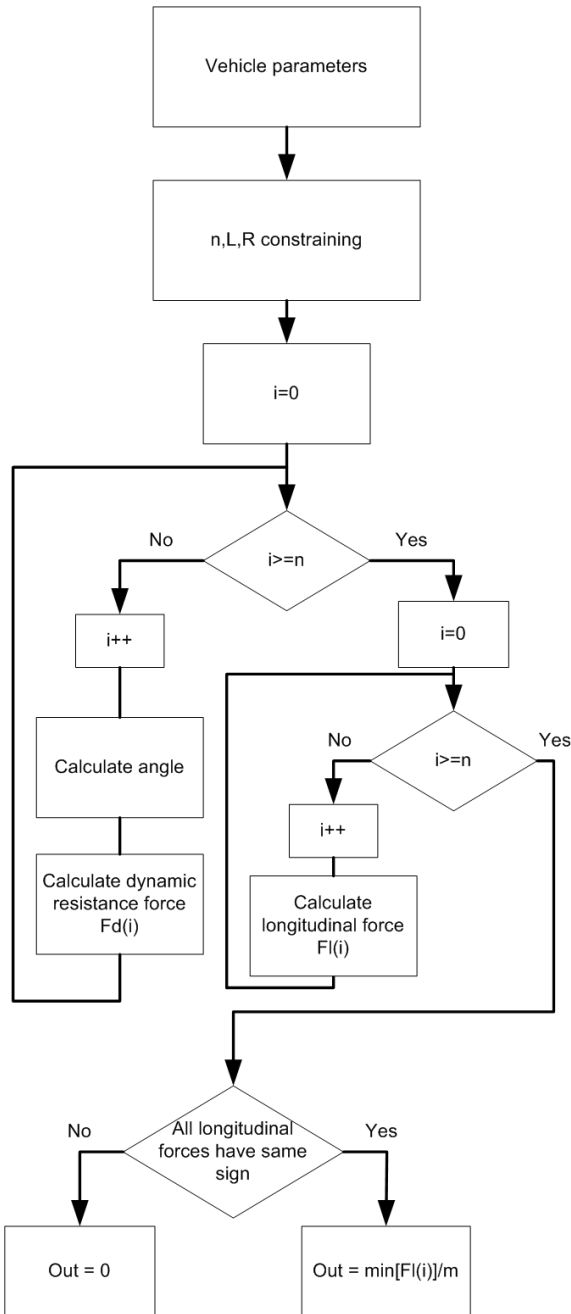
Vehicle parameters

n,L,R constraining

i=0

No

i>=n

Yes

i++

i=0

No

i>=n

Yes

Calculate angle

i++

Calculate dynamic resistance force Fd(i)

Calculate longitudinal force Fl(i)

No

All longitudinal forces have same sign

Yes

Out = 0

Out = min[Fl(i)]/m